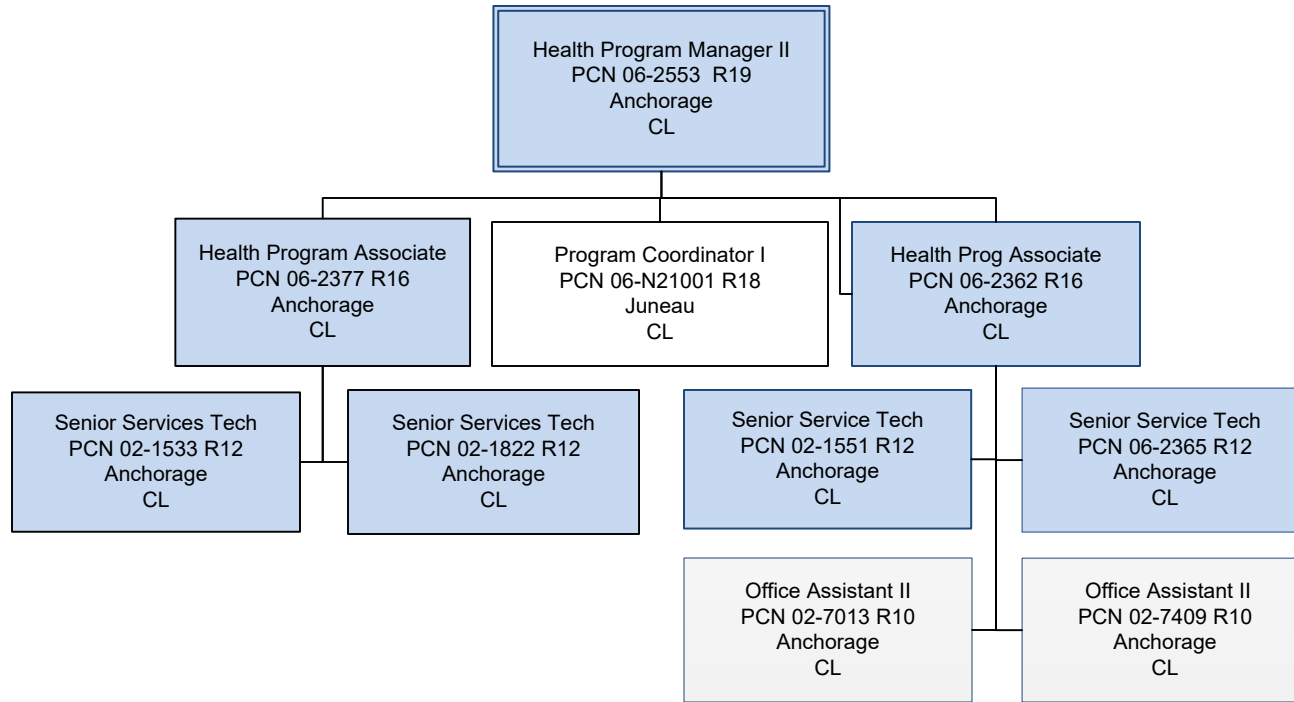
Health Program Manager II
PCN 06-2553 R19
Anchorage
CL

Health Program Associate
PCN 06-2377 R16
Anchorage
CL

Program Coordinator I
PCN 06-N21001 R18
Juneau
CL

Health Prog Associate
PCN 06-2362 R16
Anchorage
CL

Senior Services Tech
PCN 02-1533 R12
Anchorage
CL

Senior Services Tech
PCN 02-1822 R12
Anchorage
CL

Senior Service Tech
PCN 02-1551 R12
Anchorage
CL

Senior Service Tech
PCN 06-2365 R12
Anchorage
CL

Office Assistant II
PCN 02-7013 R10
Anchorage
CL

Office Assistant II
PCN 02-7409 R10
Anchorage
CL